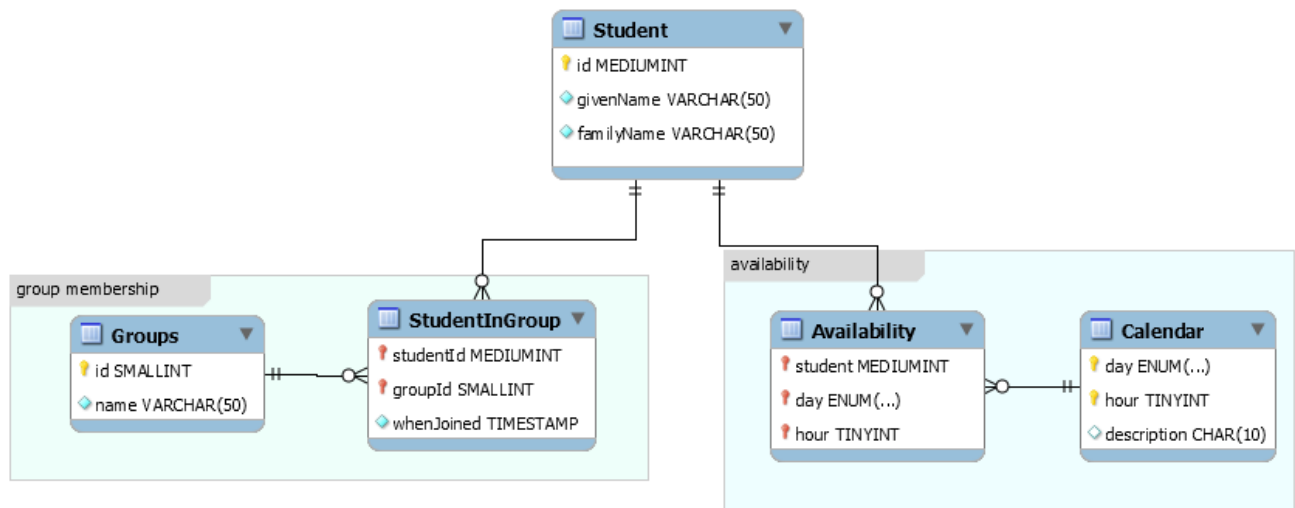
Student
id MEDIUMINT
givenName VARCHAR(50)
familyName VARCHAR(50)

group membership

Groups
id SMALLINT
name VARCHAR(50)

StudentInGroup
studentId MEDIUMINT
groupId SMALLINT
whenJoined TIMESTAMP

availability

Availability
student MEDIUMINT
day ENUM(...)
hour TINYINT

Calendar
day ENUM(...)
hour TINYINT
description CHAR(10)